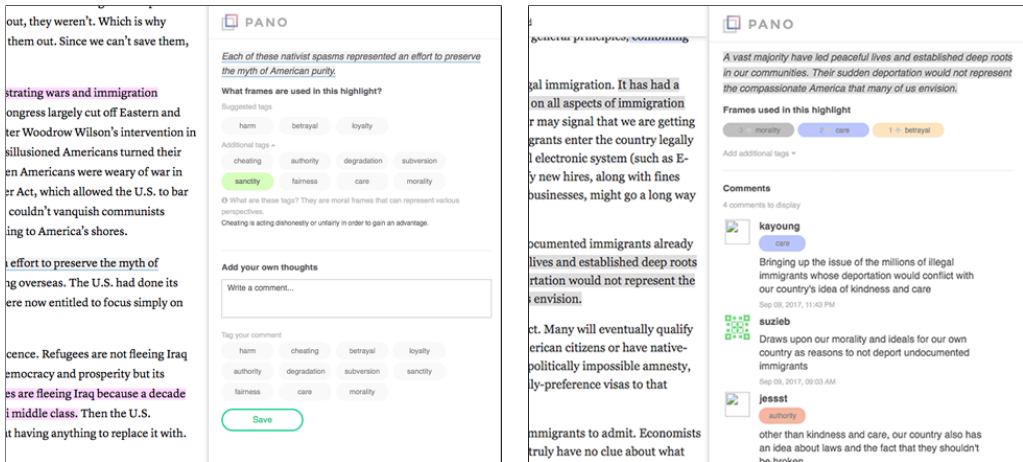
, they weren't. Which is why them out. Since we can't save them,

strating wars and immigration
ongress largely cut off Eastern and
ter Woodrow Wilson's intervention in
illusioned Americans turned their
n Americans were weary of war in
r Act, which allowed the U.S. to bar
couldn't vanquish communists
ing to America's shores.

effort to preserve the myth of
ng overseas. The U.S. had done its
ere now entitled to focus simply on

cence. Refugees are not fleeing Iraq
emocracy and prosperity but its
es are fleeing Iraq because a decade
i middle class. Then the U.S.
t having anything to replace it with.

PANO

Each of these nativist spasms represented an effort to preserve the myth of American purity.

What frames are used in this highlight?

Suggested tags

harm betrayal loyalty

Additional tags

cheating authority degradation subversion

sanctity fairness care morality

What are these tags? They are moral frames that can represent various perspectives.

Cheating is acting dishonestly or unfairly in order to gain an advantage.

Add your own thoughts

Write a comment...

Tag your comment

harm cheating betrayal loyalty

authority degradation subversion sanctity

fairness care morality

Save

general principles, combining

gal immigration. It has had a
on all aspects of immigration
r may signal that we are getting
grants enter the country legally
electronic system (such as E-
y new hires, along with fines
businesses, might go a long way

ocumented immigrants already
lives and established deep roots
rtation would not represent the
envision.

ct. Many will eventually qualify
erican citizens or have native-
politically impossible amnesty,
ly-preference visas to that

mmigrants to admit. Economists
truly have no clue about what

PANO

A vast majority have led peaceful lives and established deep roots in our communities. Their sudden deportation would not represent the compassionate America that many of us envision.

Frames used in this highlight

2 morality 2 care 1 betrayal

Add additional tags

Comments

4 comments to display

kayoung
care
Bringing up the issue of the millions of illegal immigrants whose deportation would conflict with our country's idea of kindness and care
Sep 09, 2017, 11:43 PM

suzieb
Draws upon our morality and ideals for our own country as reasons to not deport undocumented immigrants
Sep 09, 2017, 09:03 AM

jessst
authority
other than kindness and care, our country also has an idea about laws and the fact that they shouldn't be broken